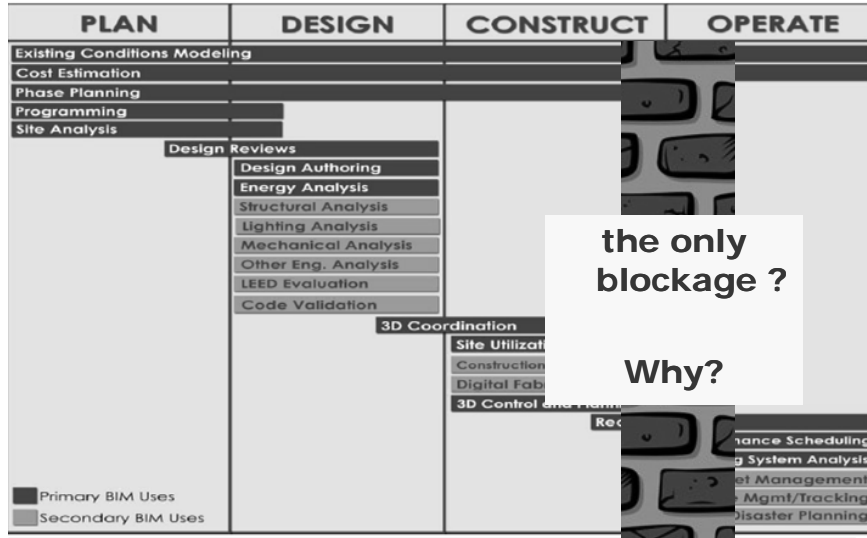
| PLAN | DESIGN | CONSTRUCT | OPERATE |
|---|---|---|---|

Existing Conditions Modeling
Cost Estimation
Phase Planning
Programming
Site Analysis
Design Reviews
Design Authoring
Energy Analysis
Structural Analysis
Lighting Analysis
Mechanical Analysis
Other Eng. Analysis
LEED Evaluation
Code Validation
3D Coordination
Site Utilizat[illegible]
Construction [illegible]
Digital Fab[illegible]
3D Control and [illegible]
Re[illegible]
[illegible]nance Scheduling
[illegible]g System Analysis
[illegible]et Management
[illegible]e Mgmt/Tracking
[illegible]Disaster Planning

Primary BIM Uses
Secondary BIM Uses

the only blockage ?

Why?